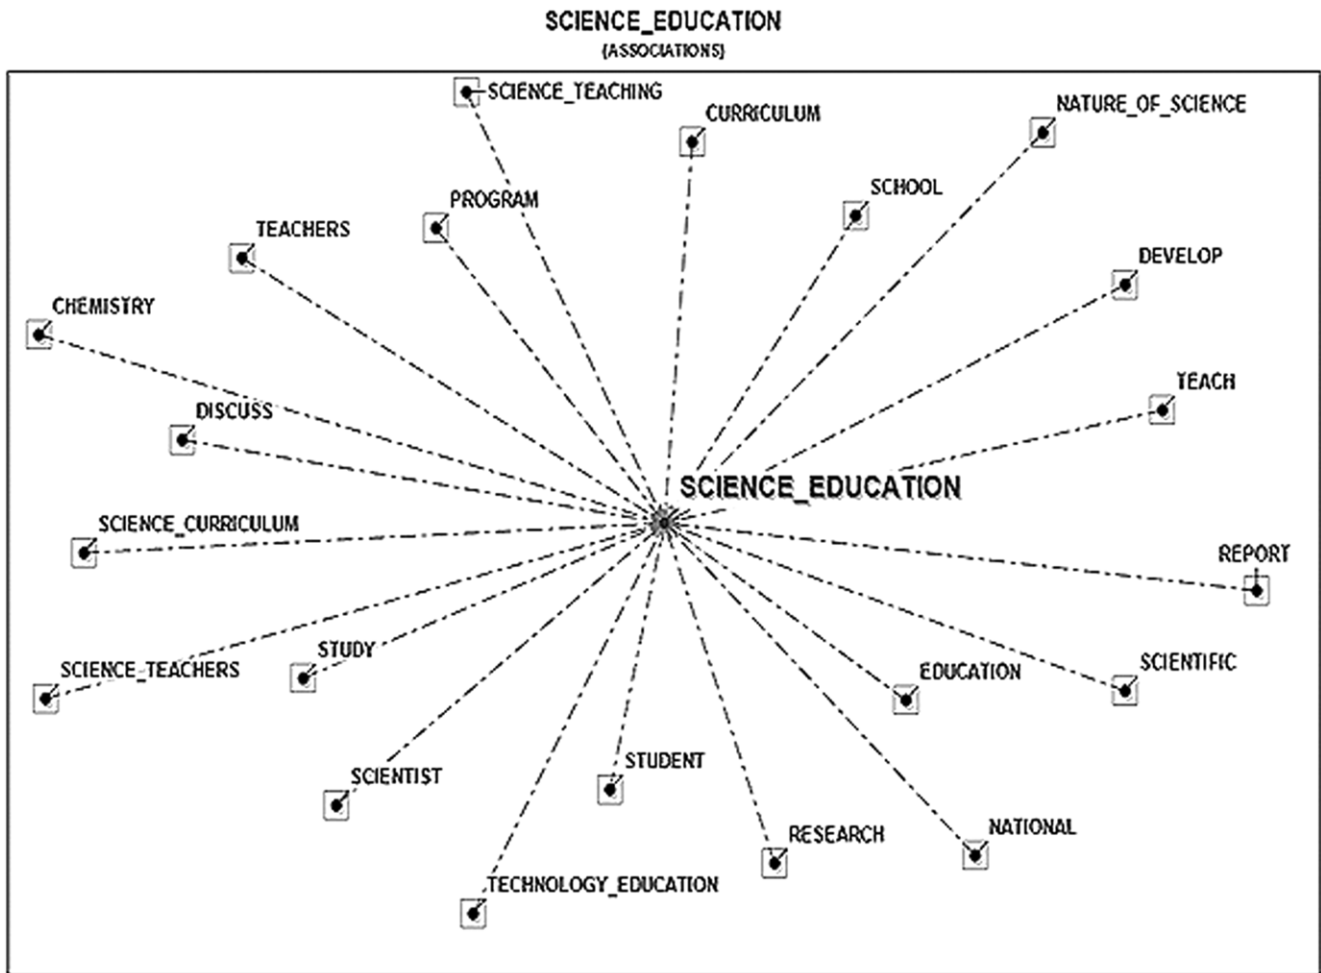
SCIENCE_EDUCATION
(ASSOCIATIONS)

SCIENCE_TEACHING
CURRICULUM
NATURE_OF_SCIENCE
PROGRAM
SCHOOL
TEACHERS
DEVELOP
CHEMISTRY
TEACH
DISCUSS
SCIENCE_EDUCATION
SCIENCE_CURRICULUM
REPORT
SCIENCE_TEACHERS
STUDY
EDUCATION
SCIENTIFIC
SCIENTIST
STUDENT
RESEARCH
NATIONAL
TECHNOLOGY_EDUCATION